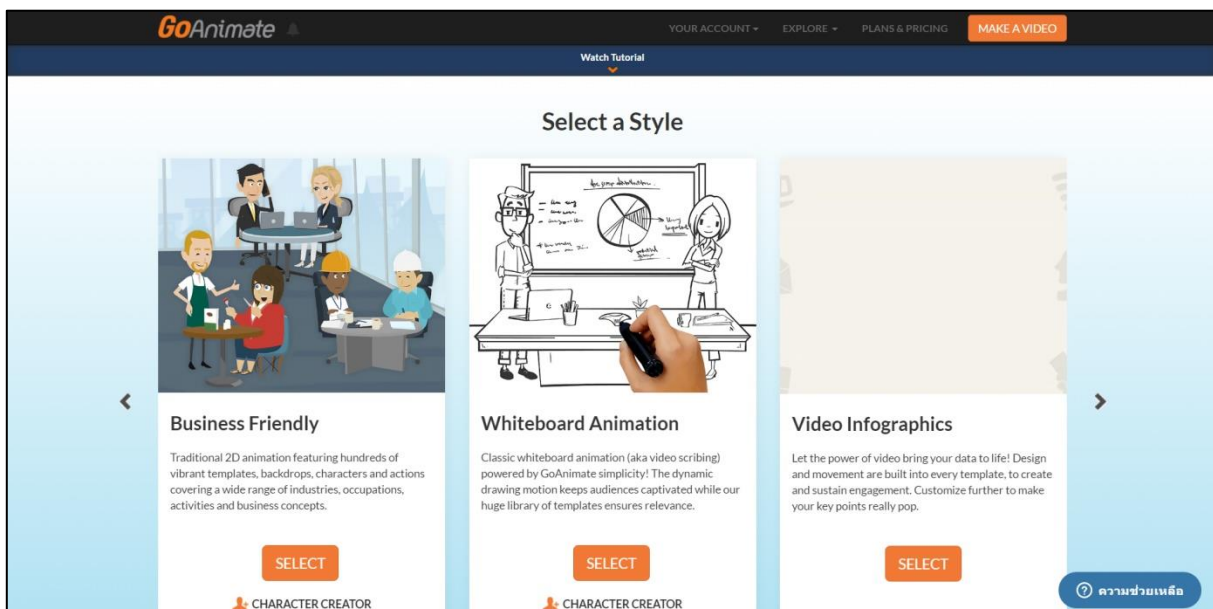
GoAnimate

YOUR ACCOUNT ▾ EXPLORE ▾ PLANS & PRICING MAKE A VIDEO

Watch Tutorial

Select a Style

Business Friendly

Traditional 2D animation featuring hundreds of vibrant templates, backdrops, characters and actions covering a wide range of industries, occupations, activities and business concepts.

SELECT

CHARACTER CREATOR

Whiteboard Animation

Classic whiteboard animation (aka video scribing) powered by GoAnimate simplicity! The dynamic drawing motion keeps audiences captivated while our huge library of templates ensures relevance.

SELECT

CHARACTER CREATOR

Video Infographics

Let the power of video bring your data to life! Design and movement are built into every template, to create and sustain engagement. Customize further to make your key points really pop.

SELECT

ความช่วยเหลือ